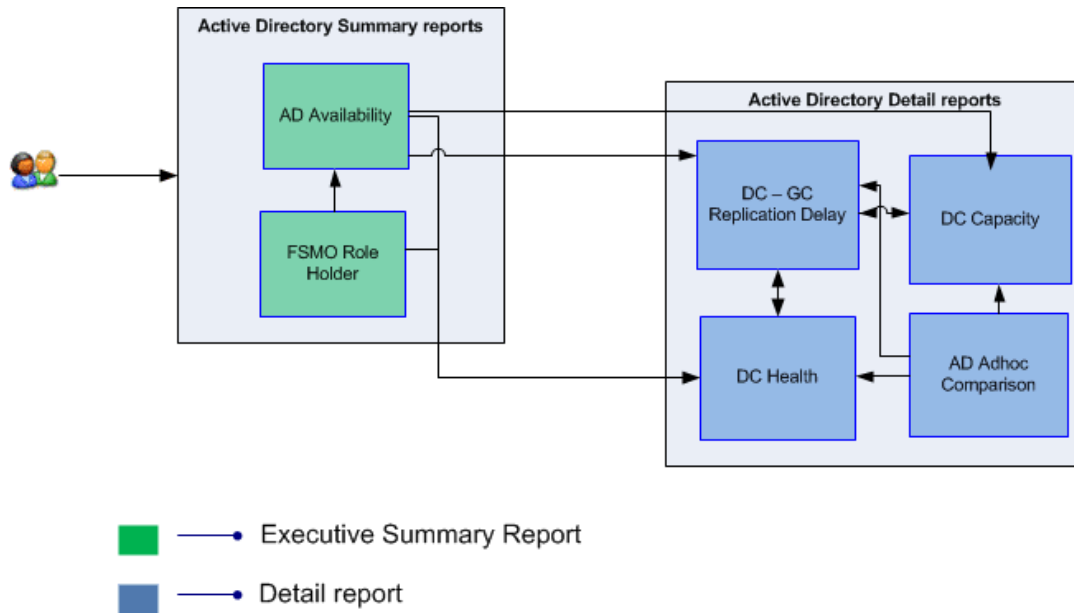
Active Directory Summary reports

AD Availability

FSMO Role Holder

Active Directory Detail reports

DC – GC Replication Delay

DC Capacity

DC Health

AD Adhoc Comparison

Executive Summary Report

Detail report